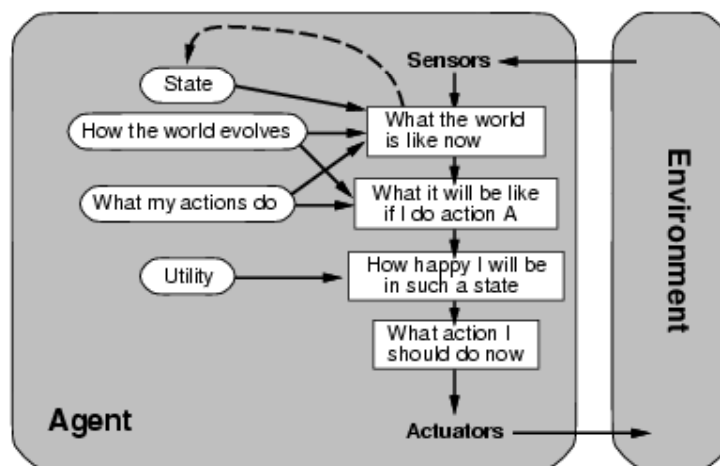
State

How the world evolves

What my actions do

Utility

Sensors

What the world is like now

What it will be like if I do action A

How happy I will be in such a state

What action I should do now

Actuators

Agent

Environment